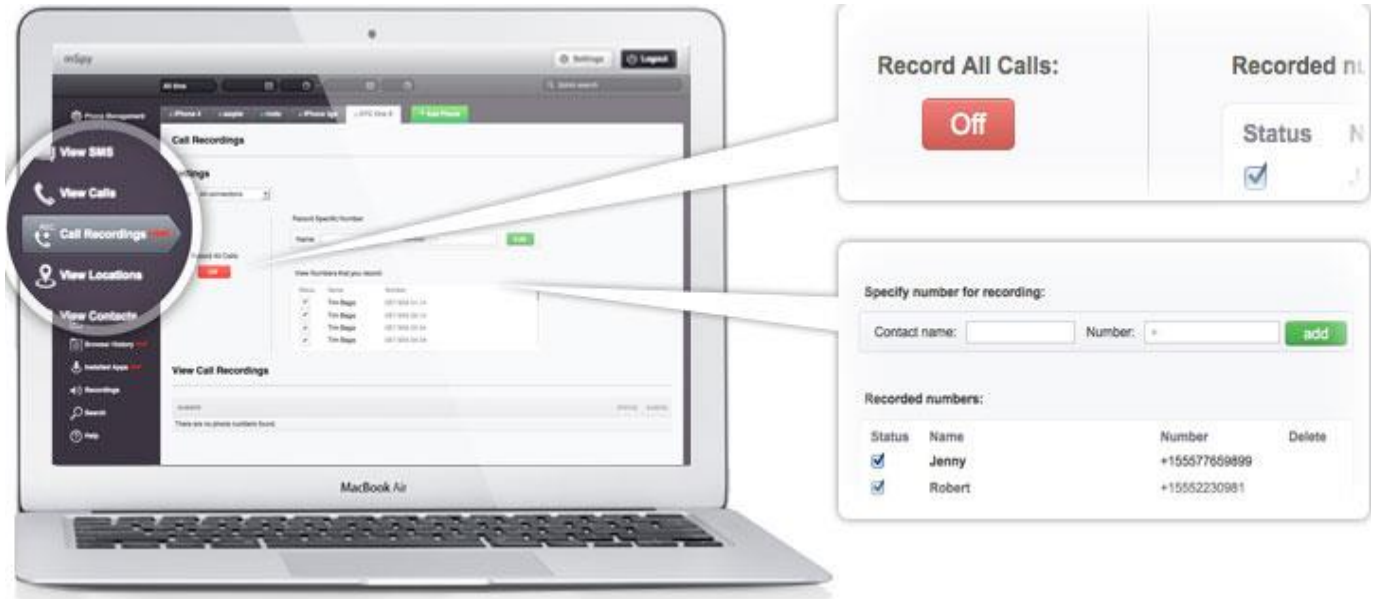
mSpy

Settings

Logout

All time

Quick search

Phone Management

iPhone 4

Add Phone

View SMS

View Calls

Call Recordings

View Locations

View Contacts

Browser History

Installed Apps

Recordings

Search

Help

Call Recordings

Settings

Record Specific Number

Name

Number

Add

Record All Calls

Off

View Numbers that you record

| Status | Name | Number |
|---|---|---|
| ✓ | Tim Bags | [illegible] |
| ✓ | Tim Bags | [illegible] |
| ✓ | Tim Bags | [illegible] |
| ✓ | Tim Bags | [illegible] |

View Call Recordings

There are no phone numbers found.

MacBook Air

Record All Calls:

Off

Recorded nu

Status

N

Specify number for recording:

Contact name:

Number: +

add

Recorded numbers:

| Status | Name | Number | Delete |
|---|---|---|---|
| ✓ | Jenny | +155577659899 | |
| ✓ | Robert | +15552230981 | |